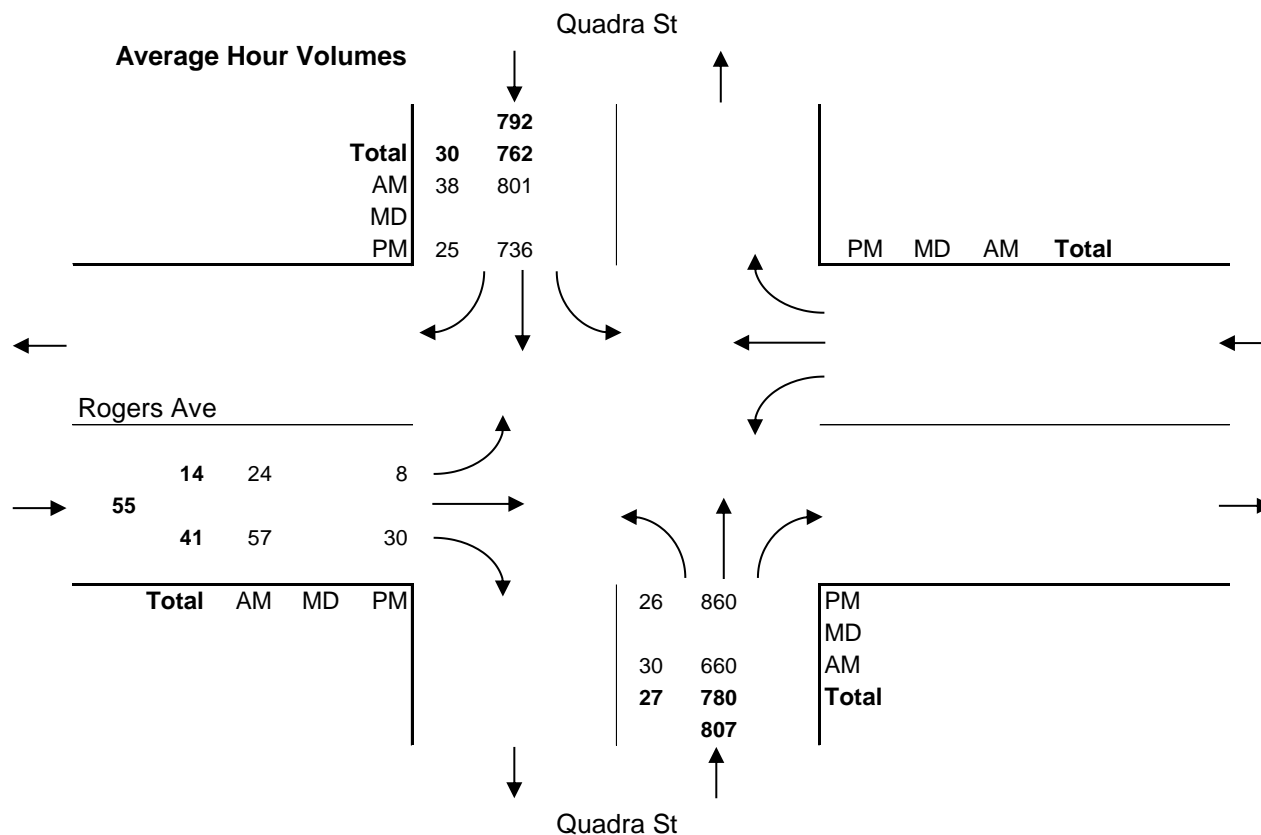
Quadra St

**Average Hour Volumes**

| | | |
|---|---|---|
| | | **792** |
| **Total** | **30** | **762** |
| AM | 38 | 801 |
| MD | | |
| PM | 25 | 736 |

PM MD AM **Total**

Rogers Ave

| | | | |
|---|---|---|---|
| | **14** | 24 | 8 |
| **55** | | | |
| | **41** | 57 | 30 |
| **Total** | AM | MD | PM |

| | | |
|---|---|---|
| 26 | 860 | PM |
| | | MD |
| 30 | 660 | AM |
| **27** | **780** | **Total** |
| | **807** | |

Quadra St